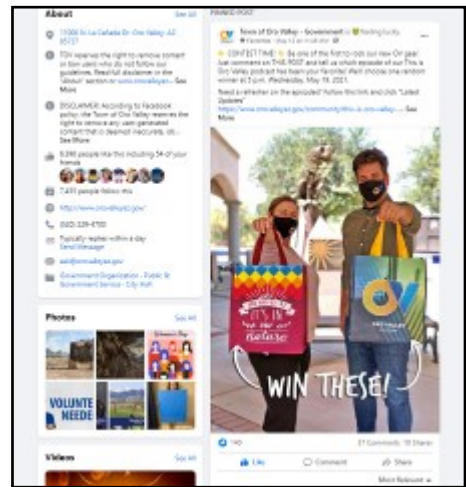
About

See All

11000 N La Cañada Dr Oro Valley, AZ 85737

TOV reserves the right to remove content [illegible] our guidelines. Read full disclaimer in the "About" section or www.orovalleyaz.gov. See More

DISCLAIMER: According to Facebook policy, the Town of Oro Valley reserves the right to remove any user-generated content that is deemed inaccurate, ob... See More

8,390 people like this including 54 of your friends

7,491 people follow this

http://www.orovalleyaz.gov/

(520) 229-4700

Typically replies within a day
Send Message

aok@orovalleyaz.gov

Government Organization · Public & Government Service · City Hall

Photos

See All

VOLUNTE
NEEDE

Videos

See All

PINNED POST

Town of Oro Valley - Government is feeling lucky.
Favorites · May 14 at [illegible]

CONTEST TIME! Be one of the first to rock our new OV gear! Just comment on THIS POST and tell us which episode of our This is Oro Valley podcast has been your favorite! We'll choose one random winner at 3 p.m. Wednesday, May 19, 2021.

Need a refresher on the episodes? Follow this link and click "Latest Updates"
https://www.orovalleyaz.gov/community/this-is-oro-valley-... See More

IT'S IN
our
nature

OV
ORO VALLEY

WIN THESE!

140

27 Comments · 10 Shares

Like

Comment

Share

Most Relevant